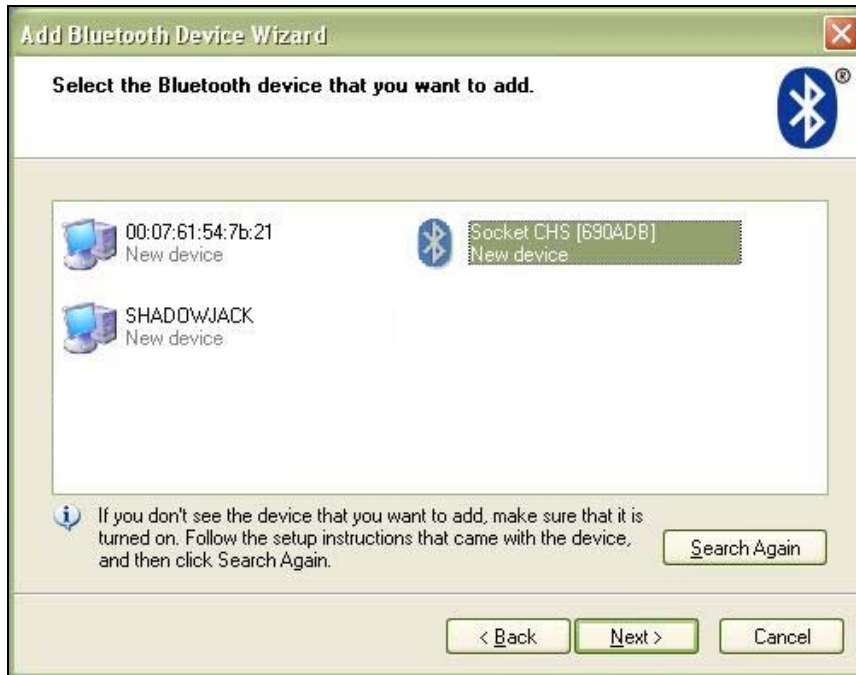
Add Bluetooth Device Wizard

Select the Bluetooth device that you want to add.

®

00:07:61:54:7b:21
New device

Socket CHS [690ADB]
New device

SHADOWJACK
New device

If you don't see the device that you want to add, make sure that it is turned on. Follow the setup instructions that came with the device, and then click Search Again.

Search Again

< Back

Next >

Cancel